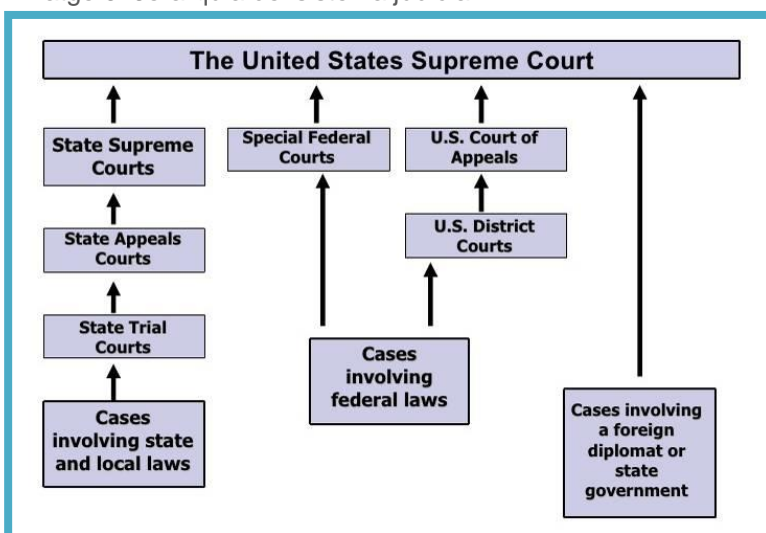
The United States Supreme Court

State Supreme Courts

State Appeals Courts

State Trial Courts

Cases involving state and local laws

Special Federal Courts

U.S. Court of Appeals

U.S. District Courts

Cases involving federal laws

Cases involving a foreign diplomat or state government